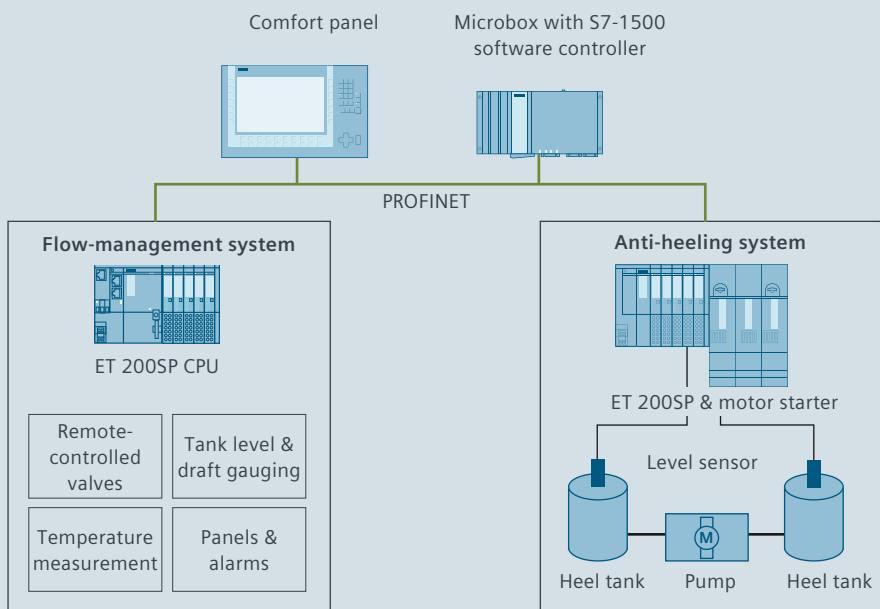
Comfort panel

Microbox with S7-1500 software controller

PROFINET

Flow-management system

ET 200SP CPU

Remote-controlled valves

Tank level & draft gauging

Temperature measurement

Panels & alarms

Anti-heeling system

ET 200SP & motor starter

Level sensor

M

Heel tank

Pump

Heel tank